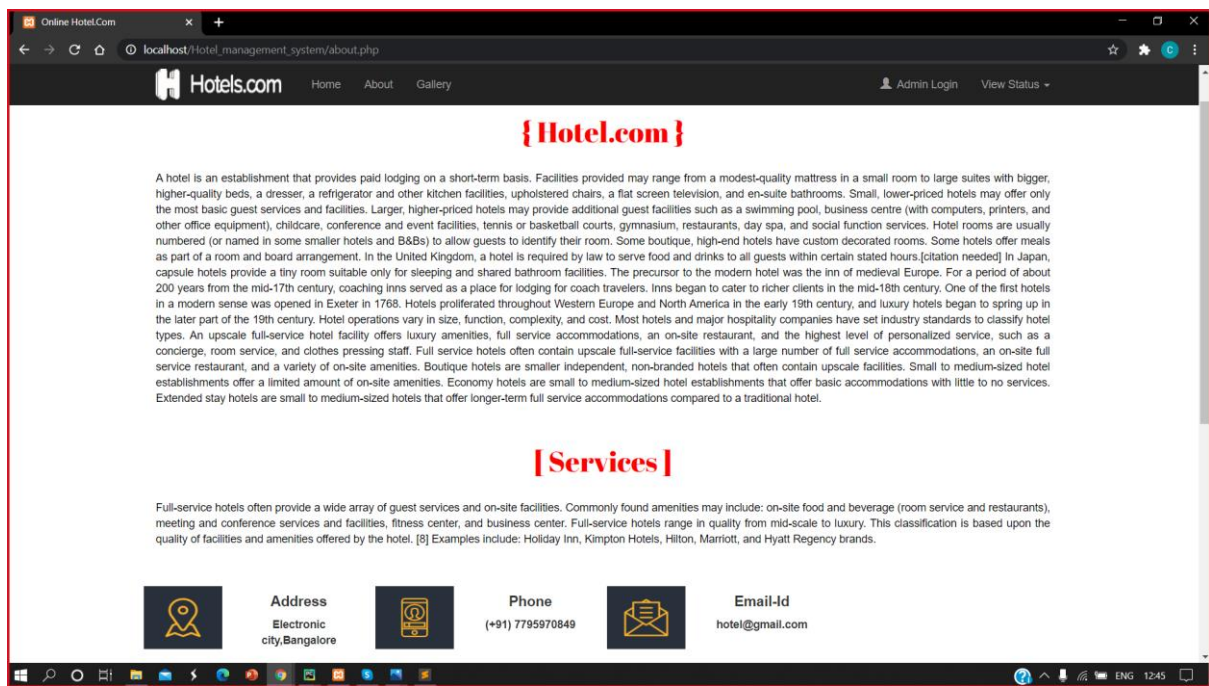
Online Hotel.Com

localhost/Hotel_management_system/about.php

Hotels.com Home About Gallery Admin Login View Status

{ Hotel.com }

A hotel is an establishment that provides paid lodging on a short-term basis. Facilities provided may range from a modest-quality mattress in a small room to large suites with bigger, higher-quality beds, a dresser, a refrigerator and other kitchen facilities, upholstered chairs, a flat screen television, and en-suite bathrooms. Small, lower-priced hotels may offer only the most basic guest services and facilities. Larger, higher-priced hotels may provide additional guest facilities such as a swimming pool, business centre (with computers, printers, and other office equipment), childcare, conference and event facilities, tennis or basketball courts, gymnasium, restaurants, day spa, and social function services. Hotel rooms are usually numbered (or named in some smaller hotels and B&Bs) to allow guests to identify their room. Some boutique, high-end hotels have custom decorated rooms. Some hotels offer meals as part of a room and board arrangement. In the United Kingdom, a hotel is required by law to serve food and drinks to all guests within certain stated hours.[citation needed] In Japan, capsule hotels provide a tiny room suitable only for sleeping and shared bathroom facilities. The precursor to the modern hotel was the inn of medieval Europe. For a period of about 200 years from the mid-17th century, coaching inns served as a place for lodging for coach travelers. Inns began to cater to richer clients in the mid-18th century. One of the first hotels in a modern sense was opened in Exeter in 1768. Hotels proliferated throughout Western Europe and North America in the early 19th century, and luxury hotels began to spring up in the later part of the 19th century. Hotel operations vary in size, function, complexity, and cost. Most hotels and major hospitality companies have set industry standards to classify hotel types. An upscale full-service hotel facility offers luxury amenities, full service accommodations, an on-site restaurant, and the highest level of personalized service, such as a concierge, room service, and clothes pressing staff. Full service hotels often contain upscale full-service facilities with a large number of full service accommodations, an on-site full service restaurant, and a variety of on-site amenities. Boutique hotels are smaller independent, non-branded hotels that often contain upscale facilities. Small to medium-sized hotel establishments offer a limited amount of on-site amenities. Economy hotels are small to medium-sized hotel establishments that offer basic accommodations with little to no services. Extended stay hotels are small to medium-sized hotels that offer longer-term full service accommodations compared to a traditional hotel.

[ Services ]

Full-service hotels often provide a wide array of guest services and on-site facilities. Commonly found amenities may include: on-site food and beverage (room service and restaurants), meeting and conference services and facilities, fitness center, and business center. Full-service hotels range in quality from mid-scale to luxury. This classification is based upon the quality of facilities and amenities offered by the hotel. [8] Examples include: Holiday Inn, Kimpton Hotels, Hilton, Marriott, and Hyatt Regency brands.

Address
Electronic city,Bangalore

Phone
(+91) 7795970849

Email-Id
hotel@gmail.com

ENG 12:45